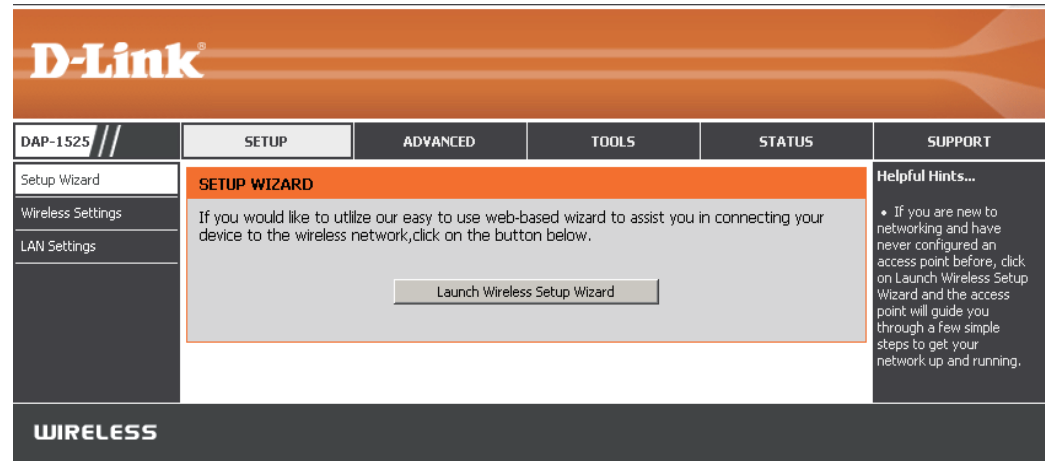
D-Link®

DAP-1525

SETUP

ADVANCED

TOOLS

STATUS

SUPPORT

Setup Wizard

Wireless Settings

LAN Settings

SETUP WIZARD

If you would like to utlilze our easy to use web-based wizard to assist you in connecting your device to the wireless network,click on the button below.

Launch Wireless Setup Wizard

Helpful Hints...

• If you are new to networking and have never configured an access point before, click on Launch Wireless Setup Wizard and the access point will guide you through a few simple steps to get your network up and running.

WIRELESS